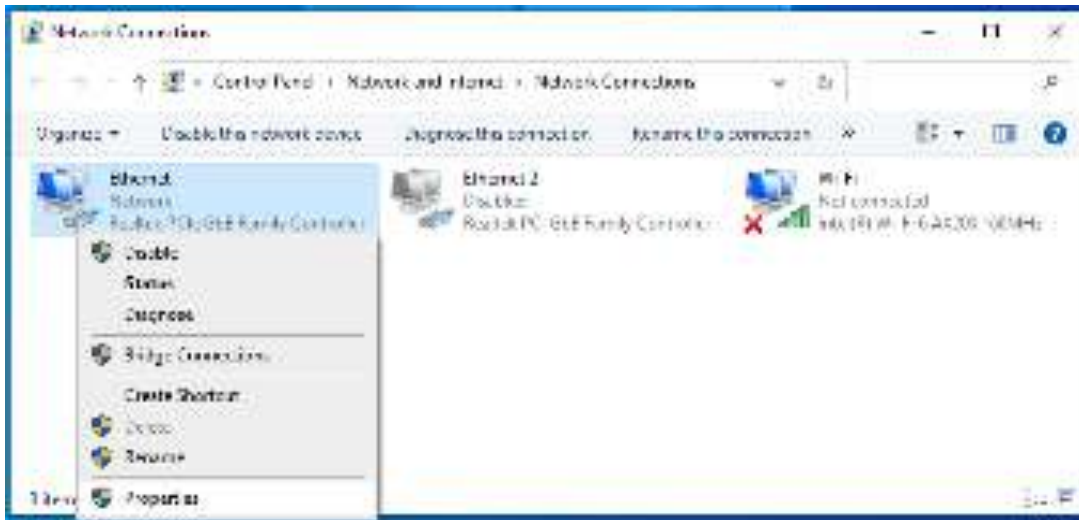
Network Connections

← → ↑ Control Panel › Network and Internet › Network Connections

Organize ▾ Disable this network device Diagnose this connection Rename this connection »

Ethernet
Network
Realtek PCIe GbE Family Controller

Ethernet 2
Disabled
Realtek PCIe GbE Family Controller

Wi-Fi
Not connected
Intel(R) Wi-Fi 6 AX201 160MHz

Disable
Status
Diagnose
Bridge Connections
Create Shortcut
Delete
Rename
Properties

3 items